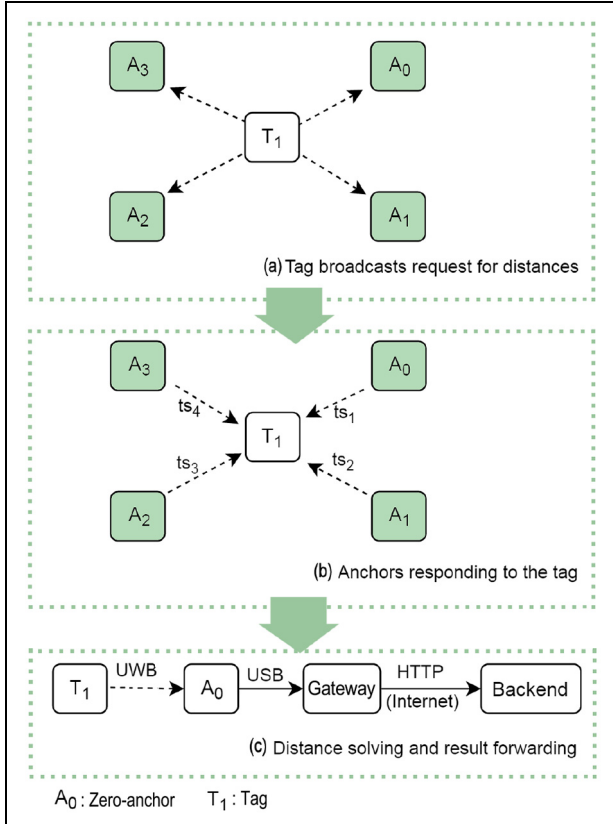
$A_3$

$A_0$

$T_1$

$A_2$

$A_1$

(a) Tag broadcasts request for distances

$A_3$

$A_0$

$ts_4$

$ts_1$

$T_1$

$ts_3$

$ts_2$

$A_2$

$A_1$

(b) Anchors responding to the tag

$T_1$ UWB $A_0$ USB Gateway HTTP (Internet) Backend

(c) Distance solving and result forwarding

$A_0$ : Zero-anchor $T_1$ : Tag